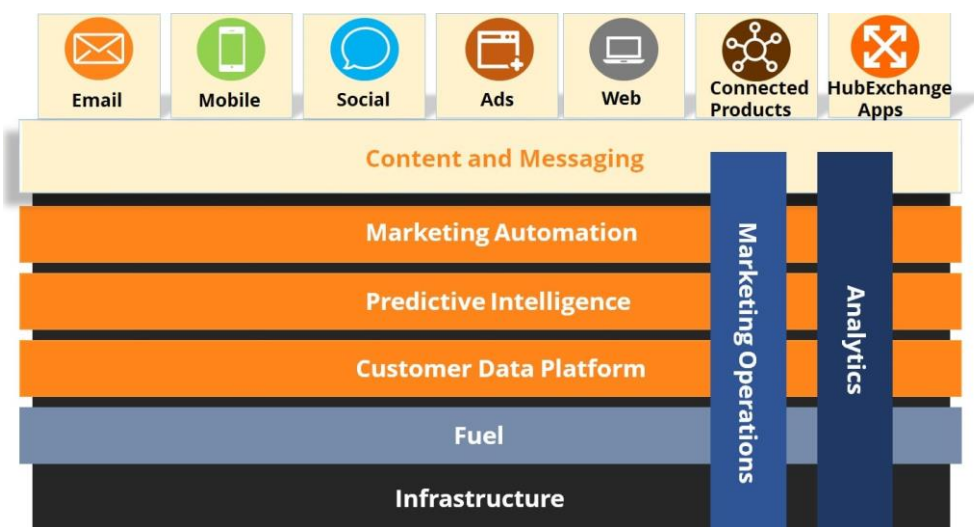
Email
Mobile
Social
Ads
Web
Connected Products
HubExchange Apps

Content and Messaging

Marketing Automation

Predictive Intelligence

Customer Data Platform

Fuel

Infrastructure

Marketing Operations

Analytics